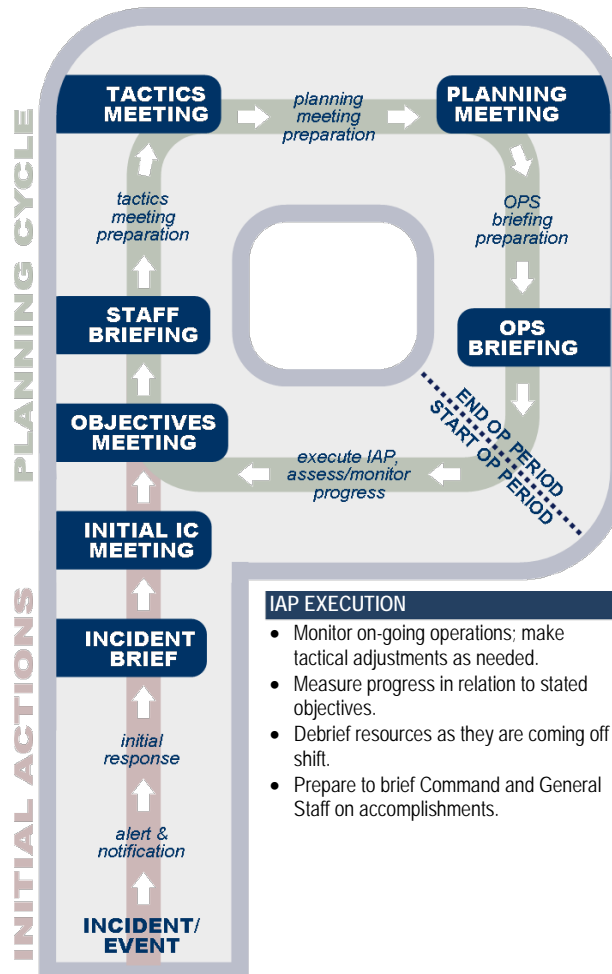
PLANNING CYCLE

TACTICS MEETING

planning meeting preparation

PLANNING MEETING

tactics meeting preparation

OPS briefing preparation

STAFF BRIEFING

OPS BRIEFING

OBJECTIVES MEETING

END OP PERIOD
START OP PERIOD

execute IAP, assess/monitor progress

INITIAL IC MEETING

INITIAL ACTIONS

INCIDENT BRIEF

initial response

alert & notification

INCIDENT/ EVENT

IAP EXECUTION

- Monitor on-going operations; make tactical adjustments as needed.
- Measure progress in relation to stated objectives.
- Debrief resources as they are coming off shift.
- Prepare to brief Command and General Staff on accomplishments.